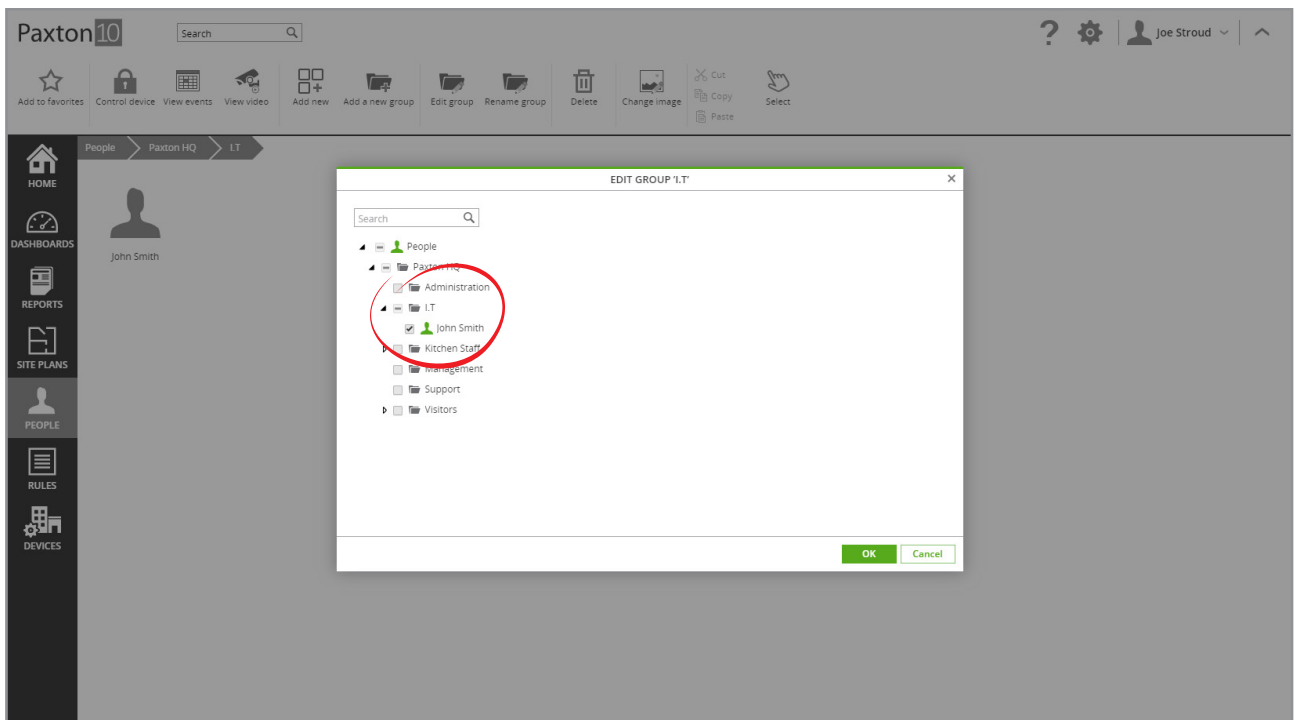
Paxton10

Search

Joe Stroud

Add to favorites
Control device
View events
View video
Add new
Add a new group
Edit group
Rename group
Delete
Change image
Cut
Copy
Paste
Select

HOME
DASHBOARDS
REPORTS
SITE PLANS
PEOPLE
RULES
DEVICES

People
Paxton HQ
I.T

John Smith

EDIT GROUP 'I.T'

Search

People
Paxton HQ
Administration
I.T
John Smith
Kitchen Staff
Management
Support
Visitors

OK
Cancel